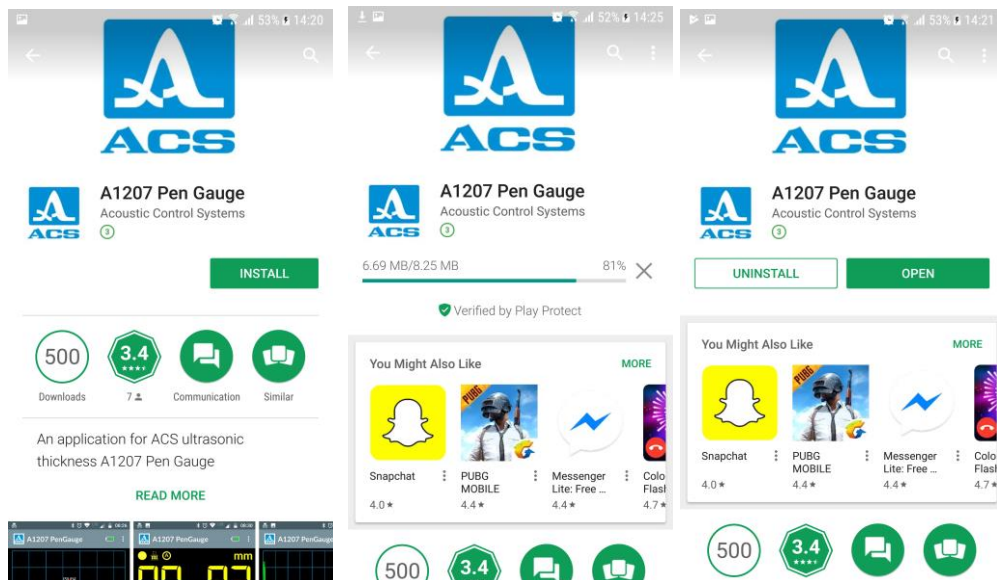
53% 14:20

ACS

A1207 Pen Gauge
Acoustic Control Systems
3

INSTALL

500
Downloads

3.4
7

Communication

Similar

An application for ACS ultrasonic thickness A1207 Pen Gauge

READ MORE

A1207 PenGauge

mm

A1207 PenGauge

52% 14:25

ACS

A1207 Pen Gauge
Acoustic Control Systems
3

6.69 MB/8.25 MB 81%

Verified by Play Protect

You Might Also Like MORE

Snapchat
4.0 ★

PUBG MOBILE
4.4 ★

Messenger Lite: Free ...
4.4 ★

Colo Flash
4.7 ★

500

3.4

53% 14:21

ACS

A1207 Pen Gauge
Acoustic Control Systems
3

UNINSTALL

OPEN

You Might Also Like MORE

Snapchat
4.0 ★

PUBG MOBILE
4.4 ★

Messenger Lite: Free ...
4.4 ★

Colo Flash
4.7 ★

500

3.4